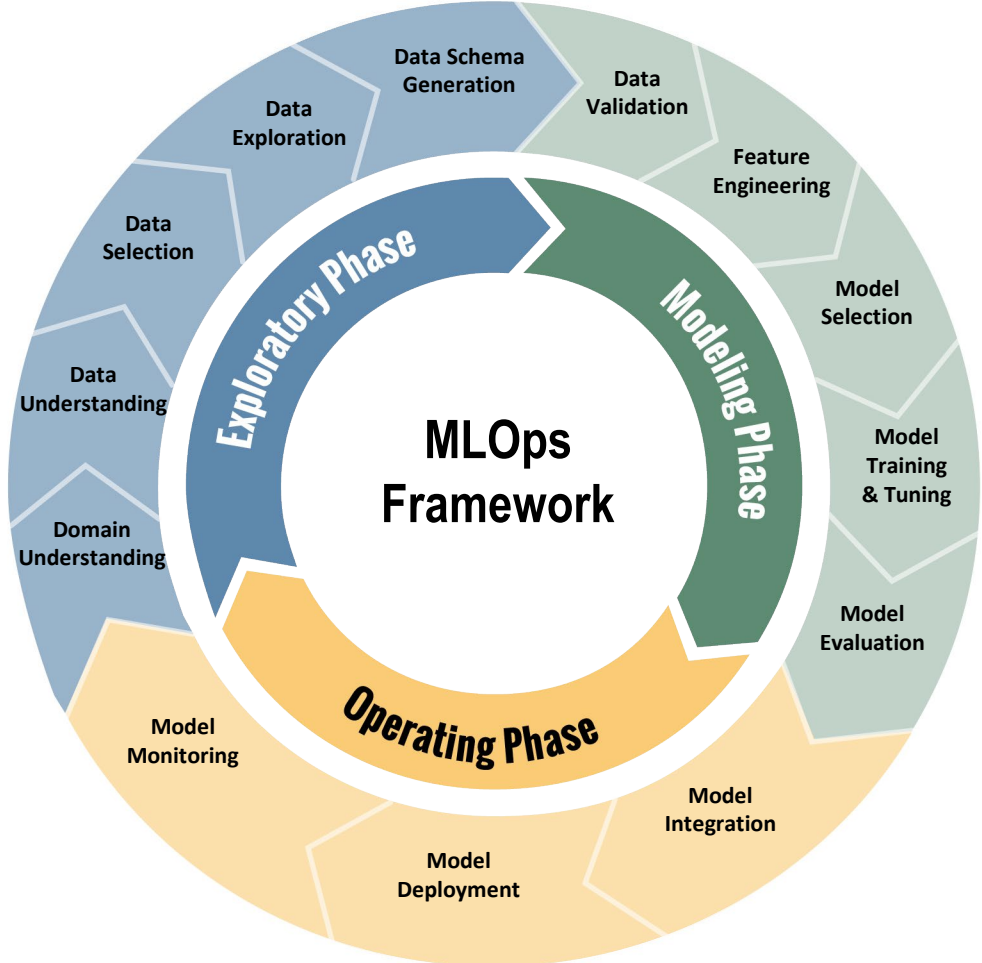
MLOps Framework

Exploratory Phase

Domain Understanding

Data Understanding

Data Selection

Data Exploration

Data Schema Generation

Modeling Phase

Data Validation

Feature Engineering

Model Selection

Model Training & Tuning

Model Evaluation

Operating Phase

Model Integration

Model Deployment

Model Monitoring